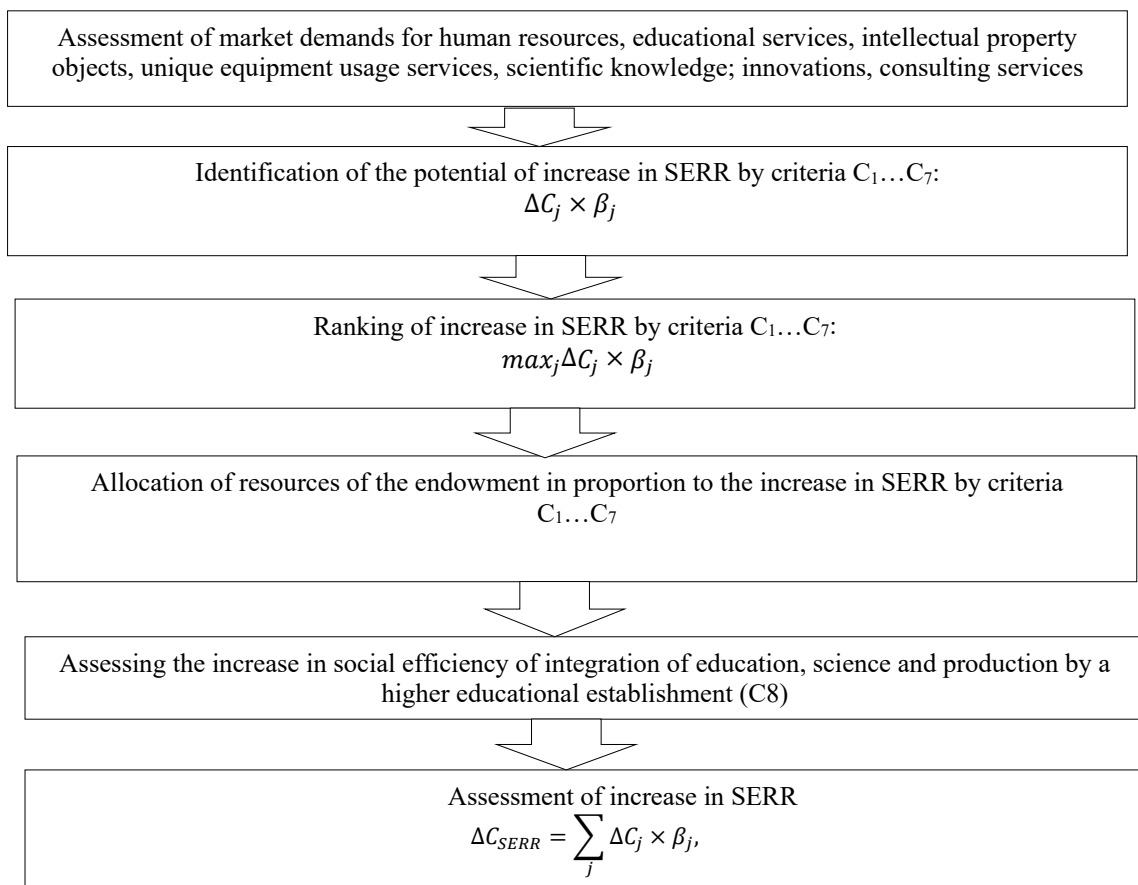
Assessment of market demands for human resources, educational services, intellectual property objects, unique equipment usage services, scientific knowledge; innovations, consulting services

Identification of the potential of increase in SERR by criteria $C_1 \ldots C_7$:
$\Delta C_j \times \beta_j$

Ranking of increase in SERR by criteria $C_1 \ldots C_7$:
$max_j \Delta C_j \times \beta_j$

Allocation of resources of the endowment in proportion to the increase in SERR by criteria $C_1 \ldots C_7$

Assessing the increase in social efficiency of integration of education, science and production by a higher educational establishment (C8)

Assessment of increase in SERR
$\Delta C_{SERR} = \sum_j \Delta C_j \times \beta_j$,